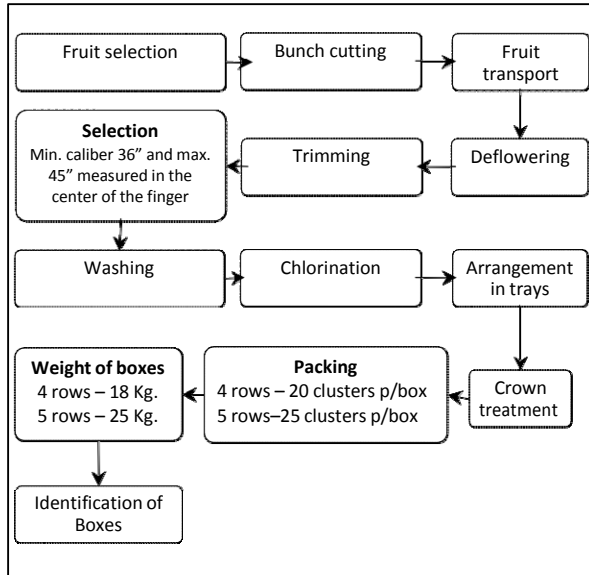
Fruit selection

Bunch cutting

Fruit transport

Deflowering

Trimming

**Selection**
Min. caliber 36" and max. 45" measured in the center of the finger

Washing

Chlorination

Arrangement in trays

Crown treatment

**Packing**
4 rows – 20 clusters p/box
5 rows–25 clusters p/box

**Weight of boxes**
4 rows – 18 Kg.
5 rows – 25 Kg.

Identification of Boxes